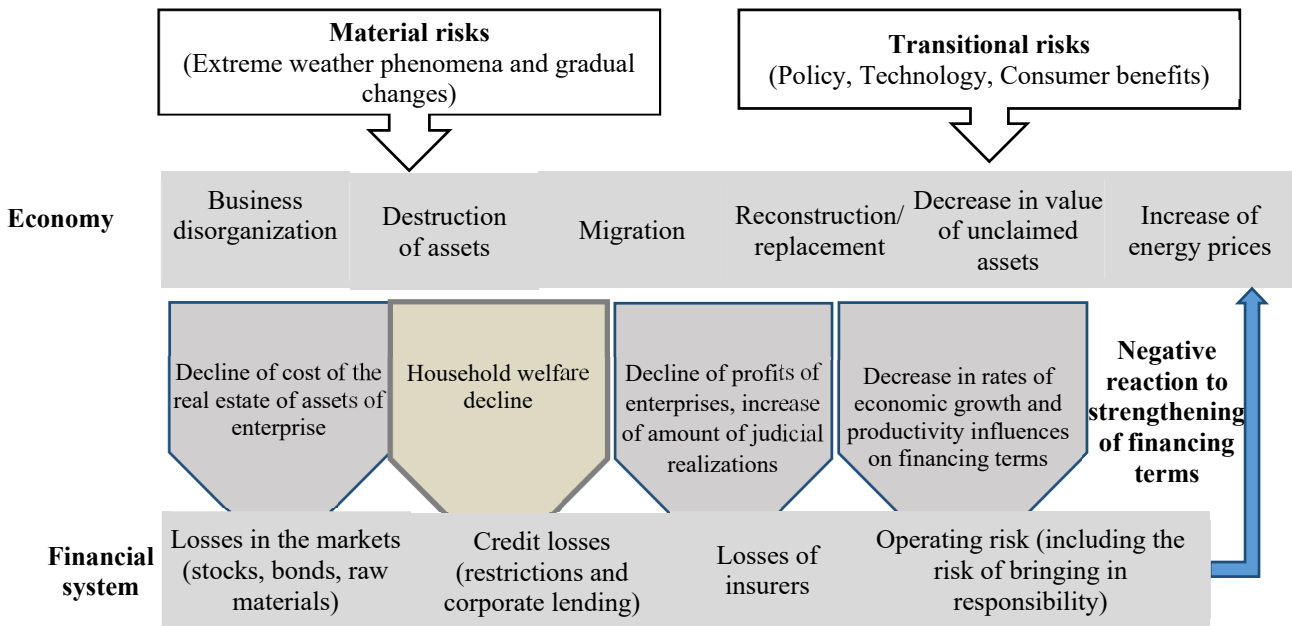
Material risks
(Extreme weather phenomena and gradual changes)

Transitional risks
(Policy, Technology, Consumer benefits)

Economy

Business disorganization

Destruction of assets

Migration

Reconstruction/ replacement

Decrease in value of unclaimed assets

Increase of energy prices

Decline of cost of the real estate of assets of enterprise

Household welfare decline

Decline of profits of enterprises, increase of amount of judicial realizations

Decrease in rates of economic growth and productivity influences on financing terms

Negative reaction to strengthening of financing terms

Financial system

Losses in the markets (stocks, bonds, raw materials)

Credit losses (restrictions and corporate lending)

Losses of insurers

Operating risk (including the risk of bringing in responsibility)